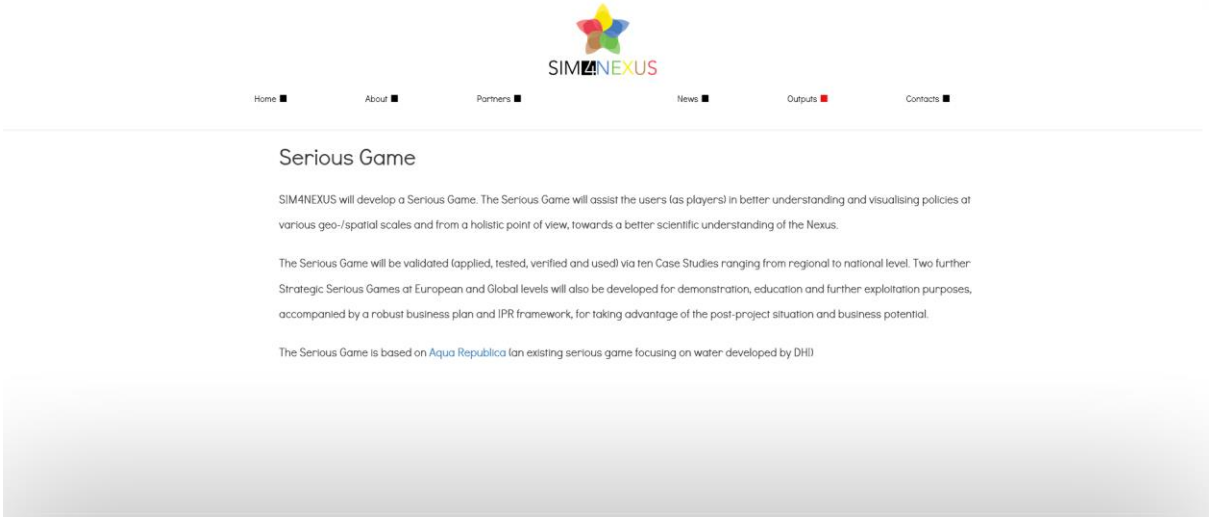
SIM4NEXUS

Home About Partners News Outputs Contacts

Serious Game

SIM4NEXUS will develop a Serious Game. The Serious Game will assist the users (as players) in better understanding and visualising policies at various geo-/spatial scales and from a holistic point of view, towards a better scientific understanding of the Nexus.

The Serious Game will be validated (applied, tested, verified and used) via ten Case Studies ranging from regional to national level. Two further Strategic Serious Games at European and Global levels will also be developed for demonstration, education and further exploitation purposes, accompanied by a robust business plan and IPR framework, for taking advantage of the post-project situation and business potential.

The Serious Game is based on Aqua Republica (an existing serious game focusing on water developed by DHI)